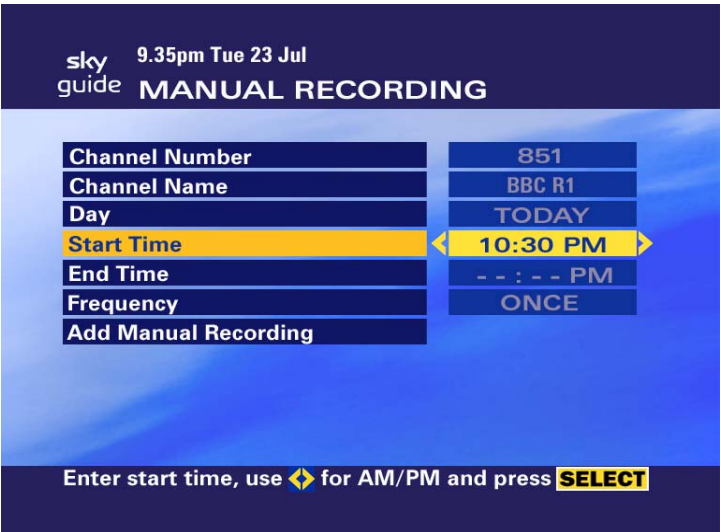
sky guide 9.35pm Tue 23 Jul
MANUAL RECORDING

| | |
|---|---|
| Channel Number | 851 |
| Channel Name | BBC R1 |
| Day | TODAY |
| Start Time | 10:30 PM |
| End Time | - - : - - PM |
| Frequency | ONCE |
| Add Manual Recording | |

Enter start time, use for AM/PM and press SELECT